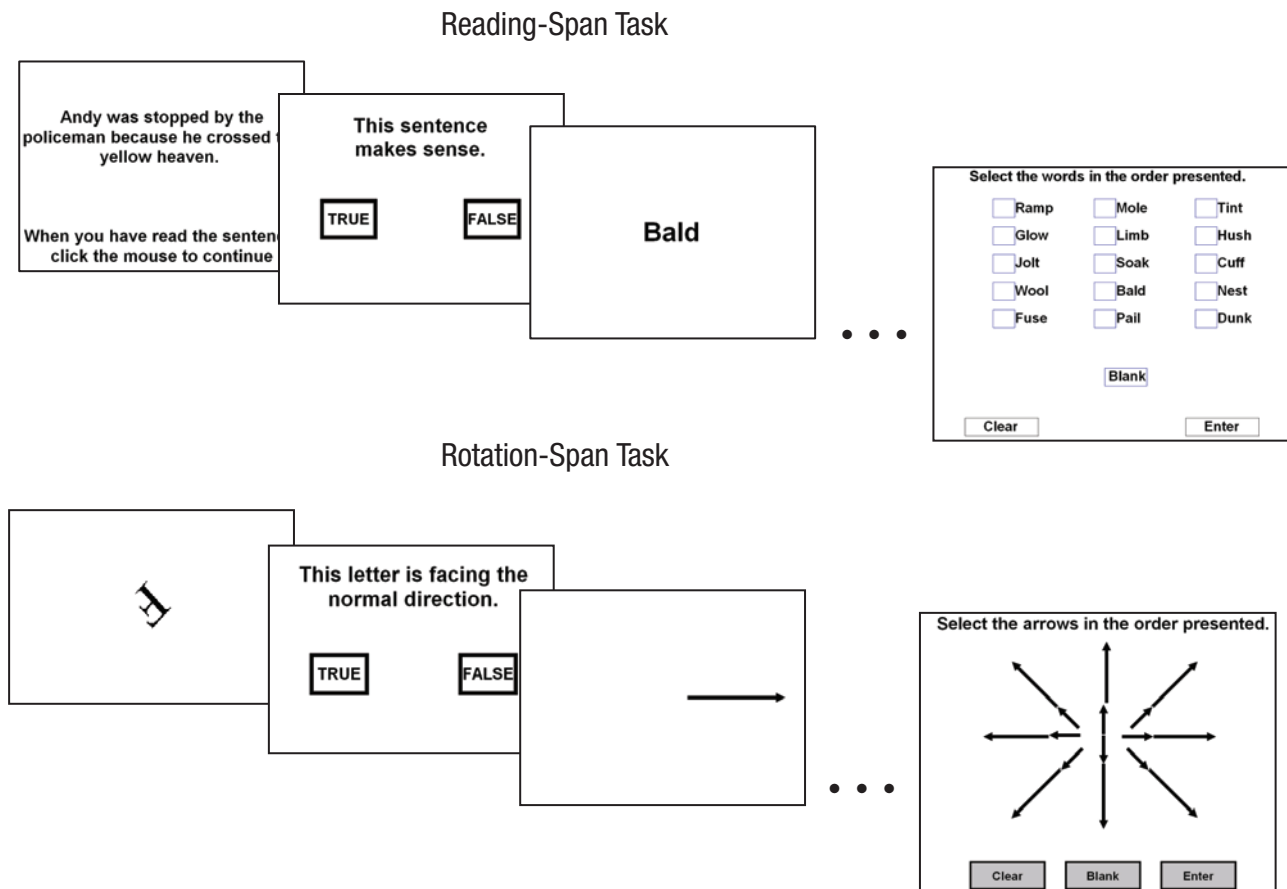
Reading-Span Task

Andy was stopped by the policeman because he crossed t yellow heaven.

When you have read the senten click the mouse to continue

This sentence makes sense.

TRUE

FALSE

Bald

Select the words in the order presented.

| Ramp | Mole | Tint |
|---|---|---|
| Glow | Limb | Hush |
| Jolt | Soak | Cuff |
| Wool | Bald | Nest |
| Fuse | Pail | Dunk |

Blank

Clear

Enter

Rotation-Span Task

This letter is facing the normal direction.

TRUE

FALSE

Select the arrows in the order presented.

Clear

Blank

Enter